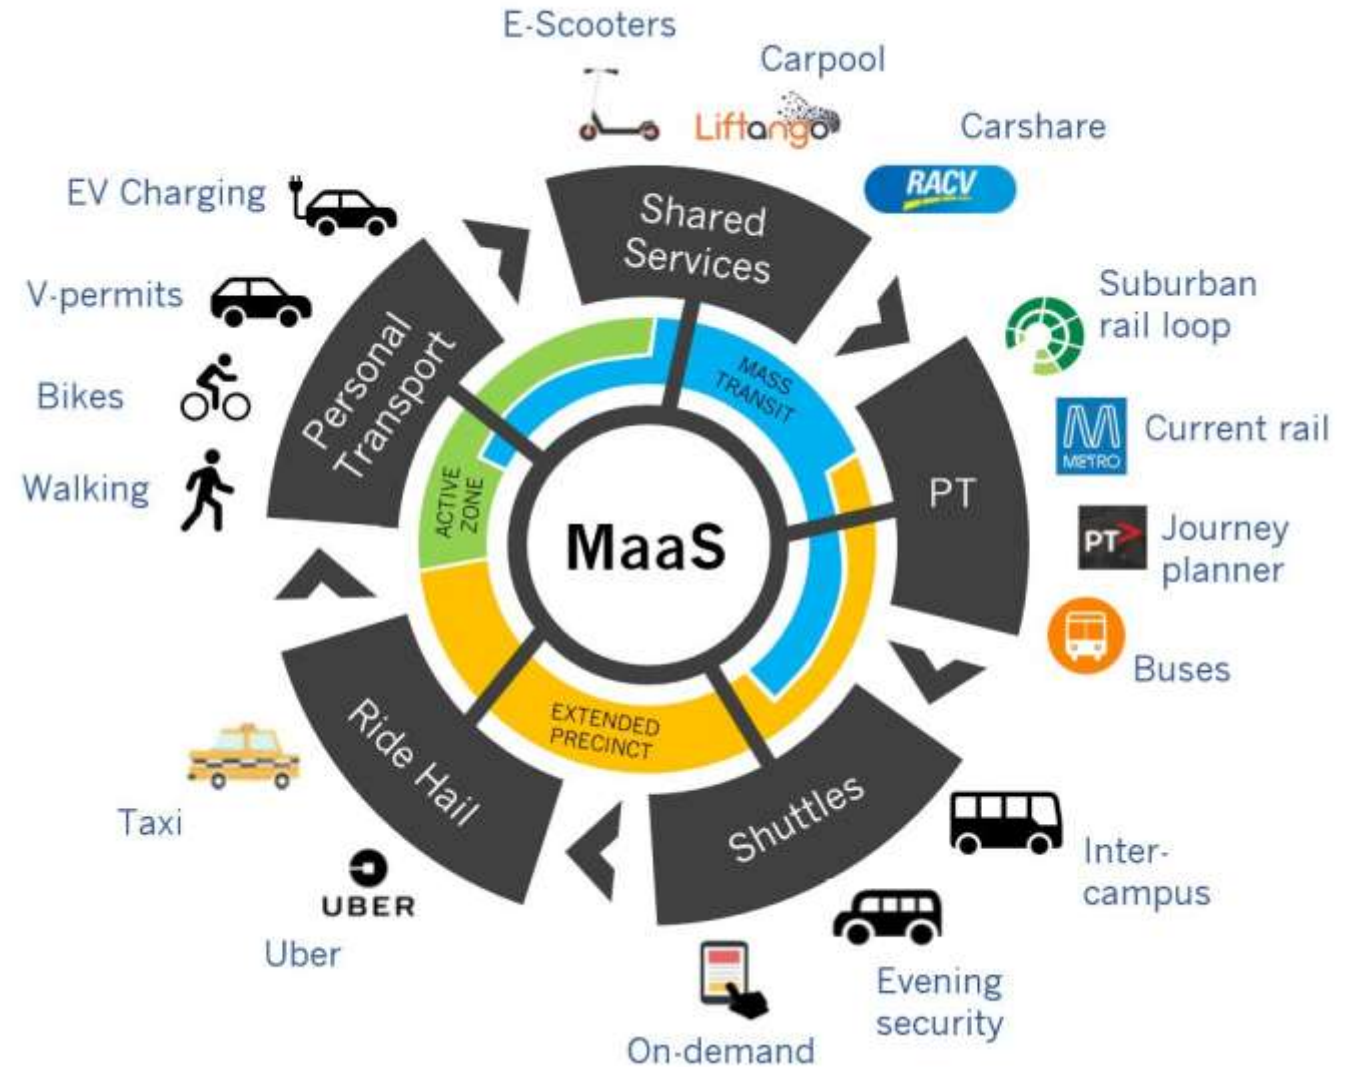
E-Scooters

Carpool

Liftango

Carshare

RACV

EV Charging

V-permits

Bikes

Walking

Shared Services

Personal Transport

Suburban rail loop

MASS TRANSIT

METRO

Current rail

PT

PT

Journey planner

Buses

ACTIVE ZONE

MaaS

EXTENDED PRECINCT

Ride Hail

Shuttles

Taxi

UBER

Uber

Inter-campus

Evening security

On-demand